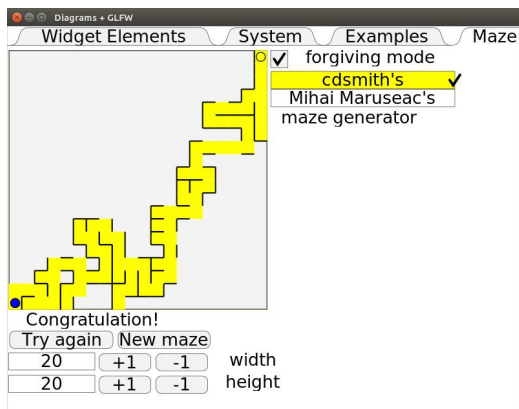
Diagrams + GLFW

Widget Elements
System
Examples
Maze

✓ forgiving mode

cdsmith's ✓
Mihai Maruseac's
maze generator

Congratulation!

Try again
New maze

| 20 | +1 | -1 | width |
|---|---|---|---|
| 20 | +1 | -1 | height |